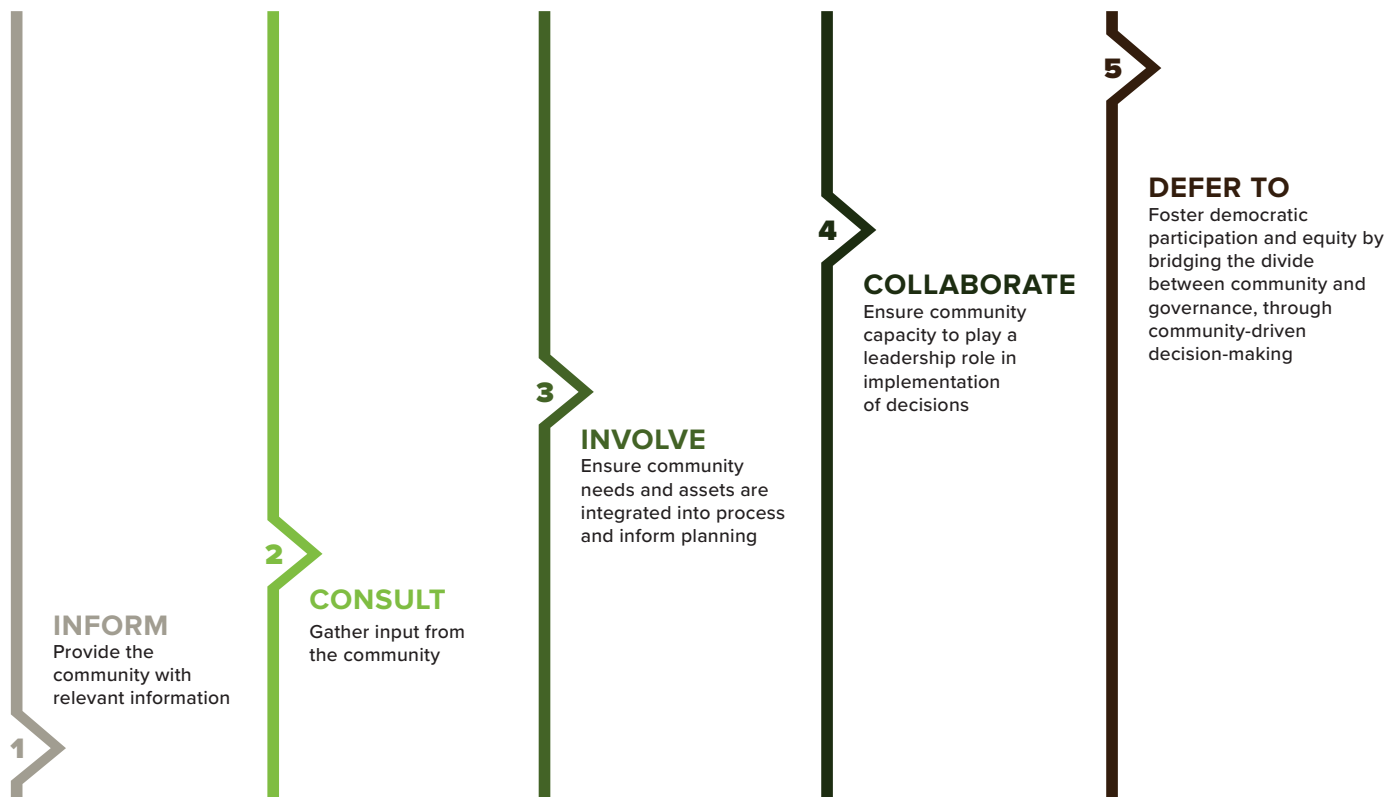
1

INFORM
Provide the community with relevant information

2

CONSULT
Gather input from the community

3

INVOLVE
Ensure community needs and assets are integrated into process and inform planning

4

COLLABORATE
Ensure community capacity to play a leadership role in implementation of decisions

5

DEFER TO
Foster democratic participation and equity by bridging the divide between community and governance, through community-driven decision-making